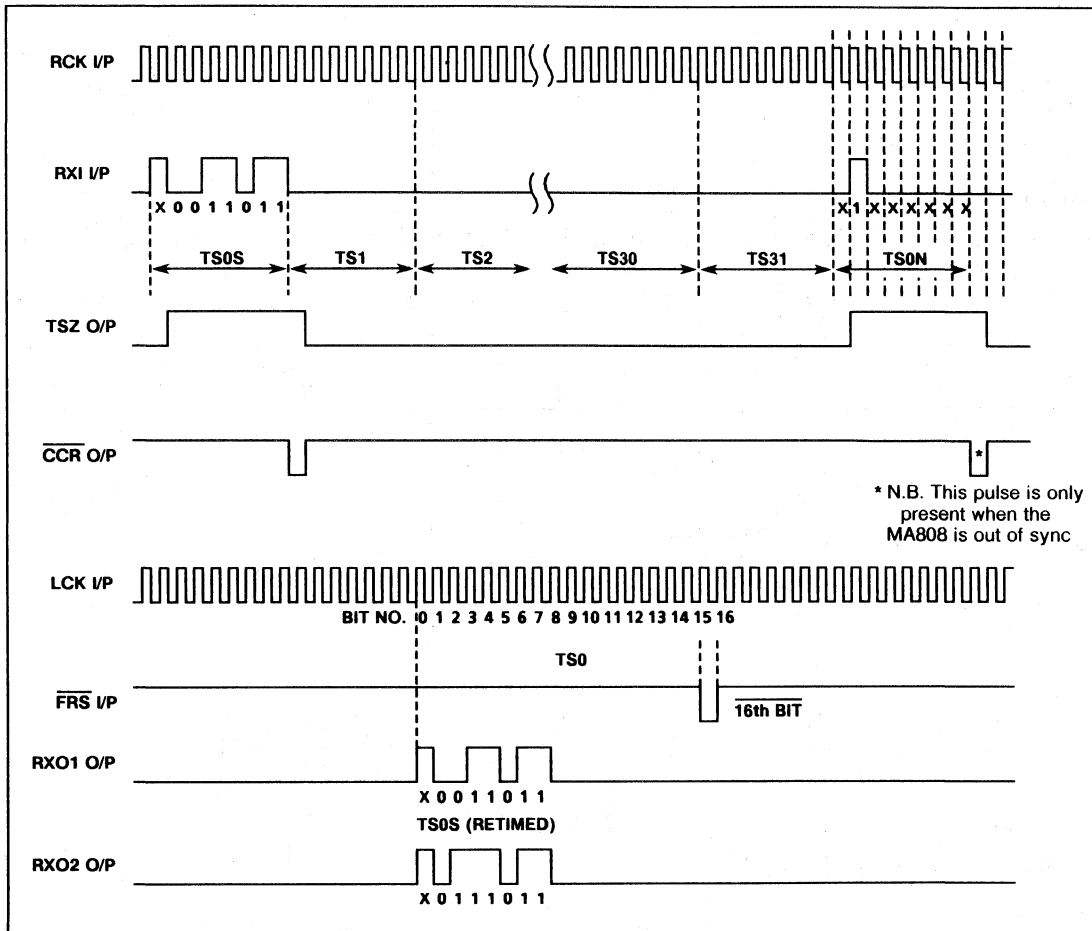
RCK I/P

RXI I/P

X 0 0 1 1 0 1 1

X 1 X X X X X X

TS0S TS1 TS2 TS30 TS31 TS0N

TSZ O/P

$\overline{CCR}$ O/P

*

* N.B. This pulse is only present when the MA808 is out of sync

LCK I/P

BIT NO. 0 1 2 3 4 5 6 7 8 9 10 11 12 13 14 15 16

TS0

$\overline{FRS}$ I/P

$\overline{16th\ BIT}$

RXO1 O/P

X 0 0 1 1 0 1 1

TS0S (RETIMED)

RXO2 O/P

X 0 1 1 1 0 1 1